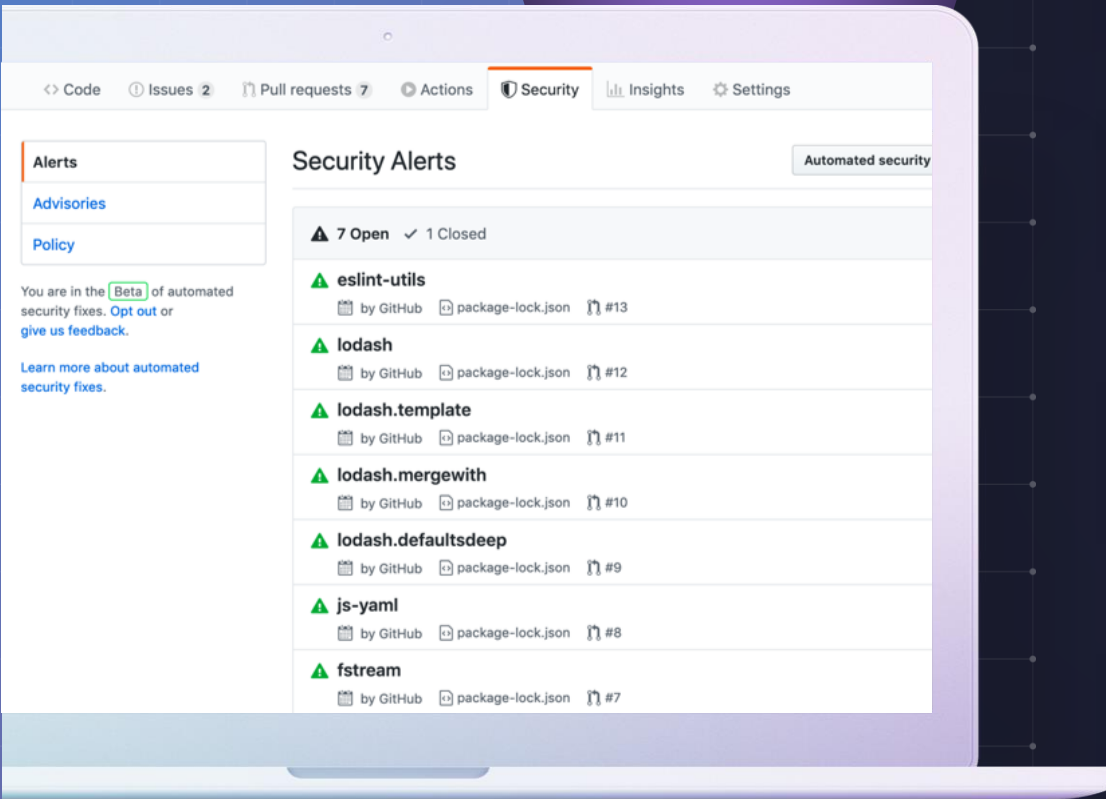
<> Code  Issues 2  Pull requests 7  Actions  Security  Insights  Settings

Alerts
Advisories
Policy

You are in the Beta of automated security fixes. Opt out or give us feedback.

Learn more about automated security fixes.

Security Alerts

Automated security

7 Open  ✓ 1 Closed

eslint-utils
by GitHub  package-lock.json  #13

lodash
by GitHub  package-lock.json  #12

lodash.template
by GitHub  package-lock.json  #11

lodash.mergewith
by GitHub  package-lock.json  #10

lodash.defaultsdeep
by GitHub  package-lock.json  #9

js-yaml
by GitHub  package-lock.json  #8

fstream
by GitHub  package-lock.json  #7